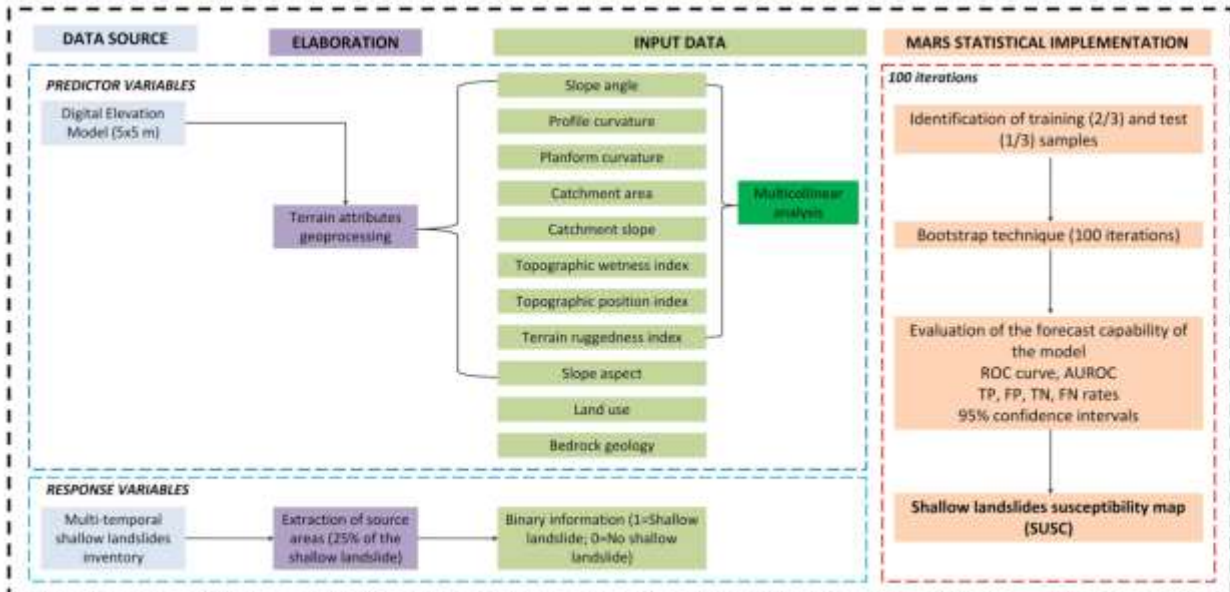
DATA SOURCE

ELABORATION

INPUT DATA

MARS STATISTICAL IMPLEMENTATION

PREDICTOR VARIABLES

Digital Elevation Model (5x5 m)

Terrain attributes geoprocessing

Slope angle

Profile curvature

Planform curvature

Catchment area

Catchment slope

Topographic wetness index

Topographic position index

Terrain ruggedness index

Slope aspect

Land use

Bedrock geology

Multicollinear analysis

100 iterations

Identification of training (2/3) and test (1/3) samples

Bootstrap technique (100 iterations)

Evaluation of the forecast capability of the model
ROC curve, AUROC
TP, FP, TN, FN rates
95% confidence intervals

Shallow landslides susceptibility map (SUSC)

RESPONSE VARIABLES

Multi-temporal shallow landslides inventory

Extraction of source areas (25% of the shallow landslide)

Binary information (1=Shallow landslide; 0=No shallow landslide)